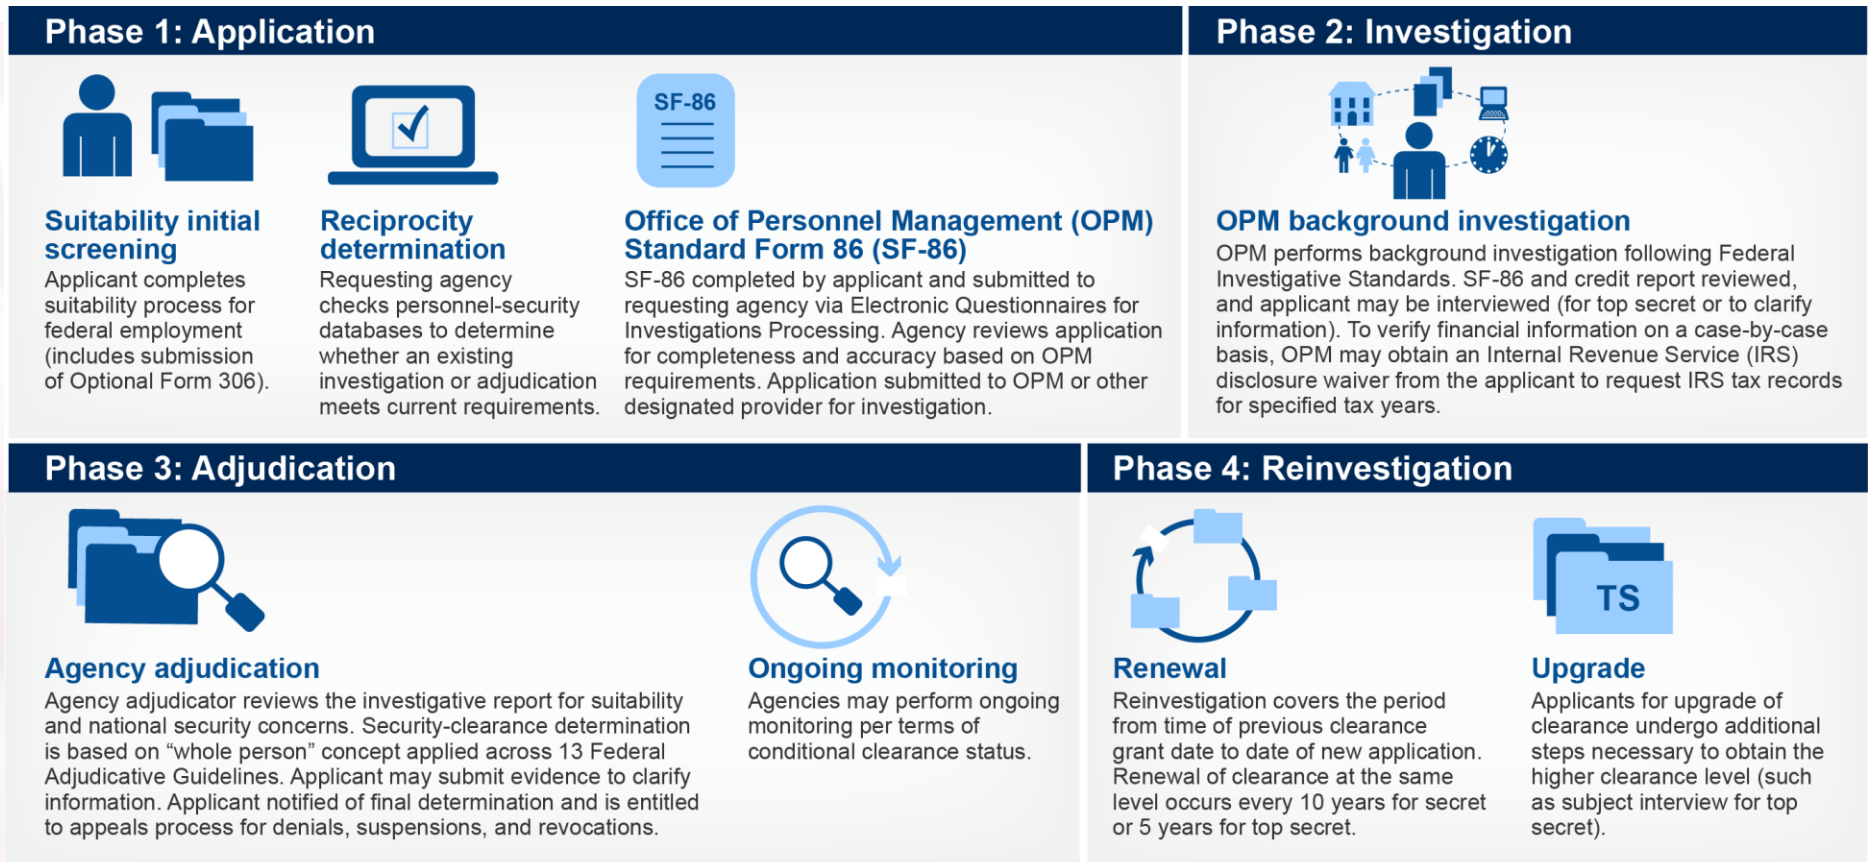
Phase 1: Application

SF-86

Suitability initial screening
Applicant completes suitability process for federal employment (includes submission of Optional Form 306).

Reciprocity determination
Requesting agency checks personnel-security databases to determine whether an existing investigation or adjudication meets current requirements.

Office of Personnel Management (OPM) Standard Form 86 (SF-86)
SF-86 completed by applicant and submitted to requesting agency via Electronic Questionnaires for Investigations Processing. Agency reviews application for completeness and accuracy based on OPM requirements. Application submitted to OPM or other designated provider for investigation.

Phase 2: Investigation

OPM background investigation
OPM performs background investigation following Federal Investigative Standards. SF-86 and credit report reviewed, and applicant may be interviewed (for top secret or to clarify information). To verify financial information on a case-by-case basis, OPM may obtain an Internal Revenue Service (IRS) disclosure waiver from the applicant to request IRS tax records for specified tax years.

Phase 3: Adjudication

Agency adjudication
Agency adjudicator reviews the investigative report for suitability and national security concerns. Security-clearance determination is based on "whole person" concept applied across 13 Federal Adjudicative Guidelines. Applicant may submit evidence to clarify information. Applicant notified of final determination and is entitled to appeals process for denials, suspensions, and revocations.

Ongoing monitoring
Agencies may perform ongoing monitoring per terms of conditional clearance status.

Phase 4: Reinvestigation

Renewal
Reinvestigation covers the period from time of previous clearance grant date to date of new application. Renewal of clearance at the same level occurs every 10 years for secret or 5 years for top secret.

TS

Upgrade
Applicants for upgrade of clearance undergo additional steps necessary to obtain the higher clearance level (such as subject interview for top secret).